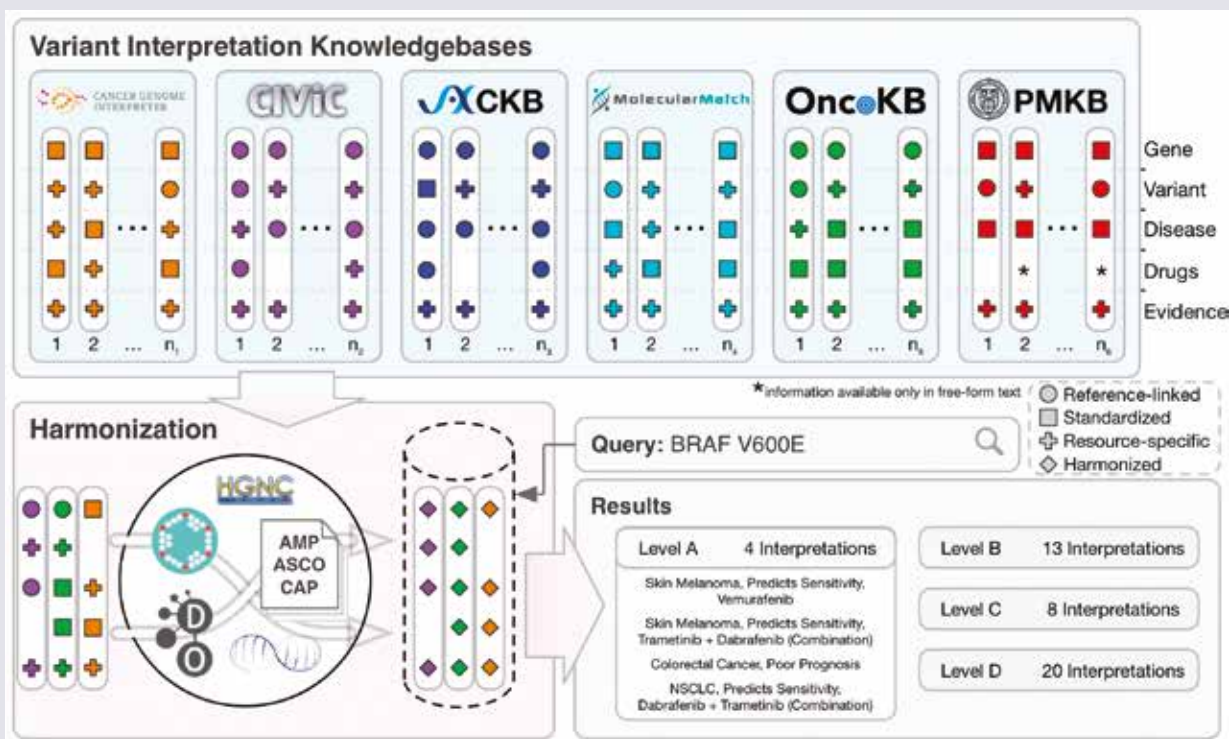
Variant Interpretation Knowledgebases

CANCER GENOME INTERPRETER

CIViC

CKB

MolecularMatch

OncoKB

PMKB

1 2 ... $n_1$

1 2 ... $n_2$

1 2 ... $n_3$

1 2 ... $n_4$

1 2 ... $n_5$

1 2 ... $n_6$

Gene
Variant
Disease
Drugs
Evidence

★information available only in free-form text

Reference-linked
Standardized
Resource-specific
Harmonized

Harmonization

HGNC

AMP
ASCO
CAP

D
O

Query: BRAF V600E

Results

Level A 4 Interpretations

Skin Melanoma, Predicts Sensitivity, Vemurafenib

Skin Melanoma, Predicts Sensitivity, Trametinib + Dabrafenib (Combination)

Colorectal Cancer, Poor Prognosis

NSCLC, Predicts Sensitivity, Dabrafenib + Trametinib (Combination)

Level B 13 Interpretations

Level C 8 Interpretations

Level D 20 Interpretations